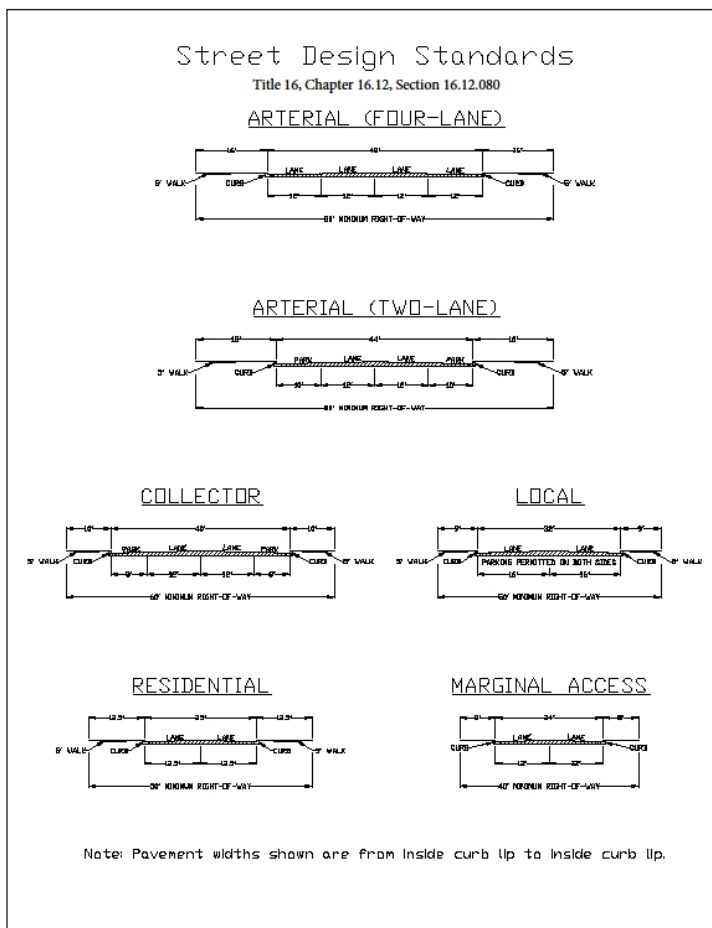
Street Design Standards

Title 16, Chapter 16.12, Section 16.12.080

ARTERIAL (FOUR-LANE)

16' 48' 16'

5' WALK CURB LANE LANE LANE LANE CURB 5' WALK

12' 12' 12' 12'

80' MINIMUM RIGHT-OF-WAY

ARTERIAL (TWO-LANE)

18' 44' 18'

5' WALK CURB PARK LANE LANE PARK CURB 5' WALK

10' 12' 12' 10'

80' MINIMUM RIGHT-OF-WAY

COLLECTOR

10' 40' 10'

5' WALK CURB PARK LANE LANE PARK CURB 5' WALK

8' 12' 12' 8'

60' MINIMUM RIGHT-OF-WAY

LOCAL

9' 32' 9'

5' WALK CURB LANE LANE CURB 5' WALK

PARKING PERMITTED ON BOTH SIDES

16' 16'

50' MINIMUM RIGHT-OF-WAY

RESIDENTIAL

12.5' 25' 12.5'

5' WALK CURB LANE LANE CURB 5' WALK

12.5' 12.5'

50' MINIMUM RIGHT-OF-WAY

MARGINAL ACCESS

8' 24' 8'

CURB LANE LANE CURB

12' 12'

40' MINIMUM RIGHT-OF-WAY

Note: Pavement widths shown are from inside curb lip to inside curb lip.